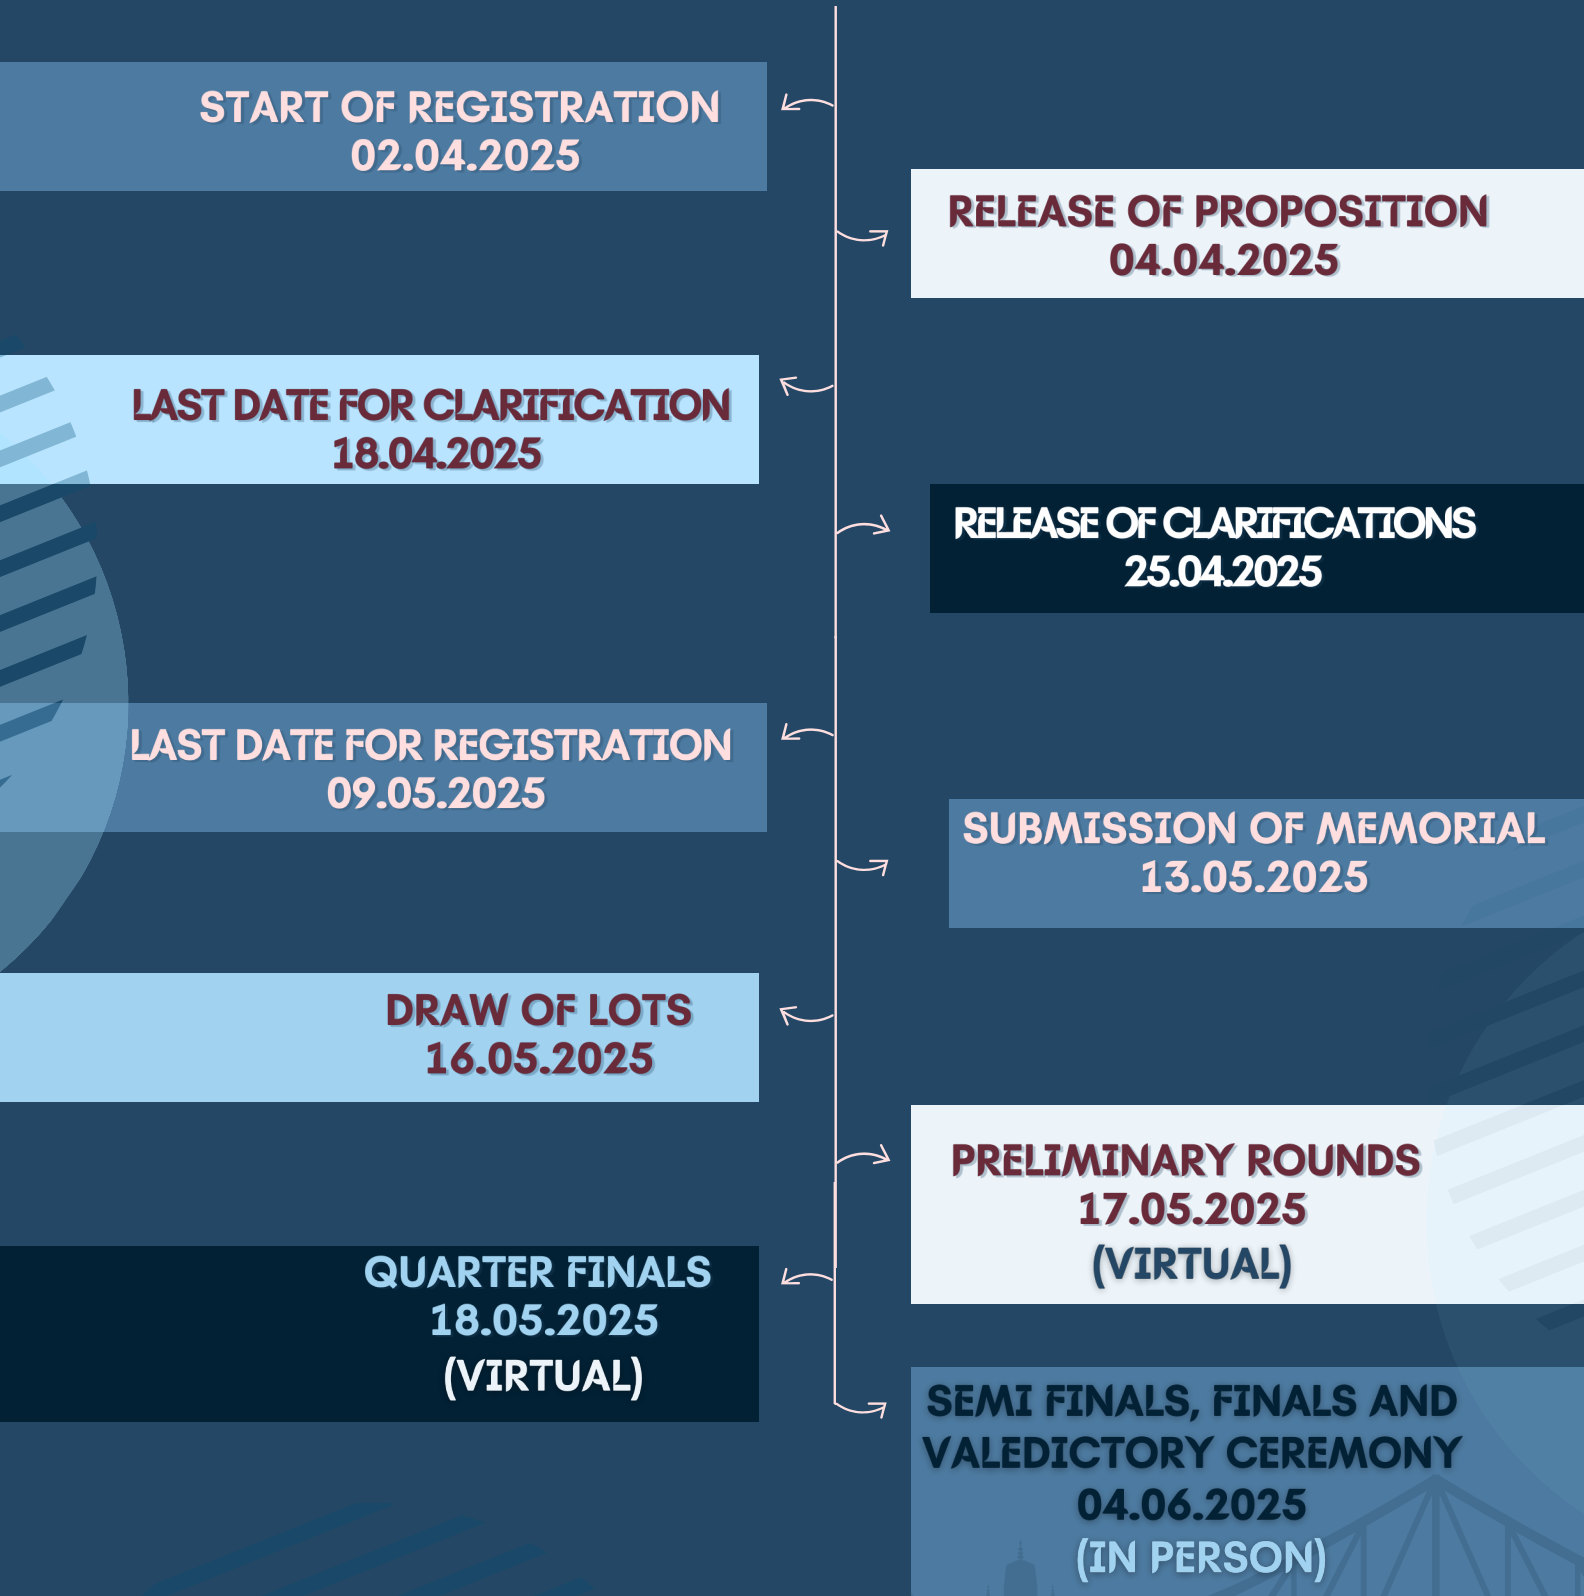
START OF REGISTRATION
02.04.2025

RELEASE OF PROPOSITION
04.04.2025

LAST DATE FOR CLARIFICATION
18.04.2025

RELEASE OF CLARIFICATIONS
25.04.2025

LAST DATE FOR REGISTRATION
09.05.2025

SUBMISSION OF MEMORIAL
13.05.2025

DRAW OF LOTS
16.05.2025

PRELIMINARY ROUNDS
17.05.2025
(VIRTUAL)

QUARTER FINALS
18.05.2025
(VIRTUAL)

SEMI FINALS, FINALS AND VALEDICTORY CEREMONY
04.06.2025
(IN PERSON)